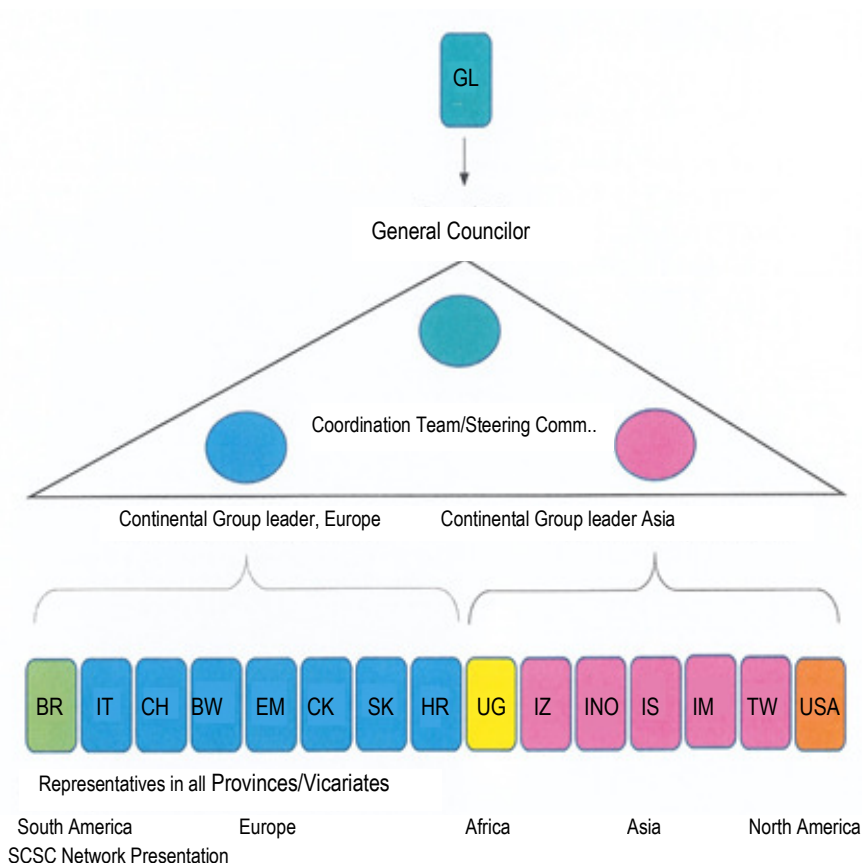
GL

General Councilor

Coordination Team/Steering Comm..

Continental Group leader, Europe

Continental Group leader Asia

BR IT CH BW EM CK SK HR UG IZ INO IS IM TW USA

Representatives in all Provinces/Vicariates

South America Europe Africa Asia North America

SCSC Network Presentation